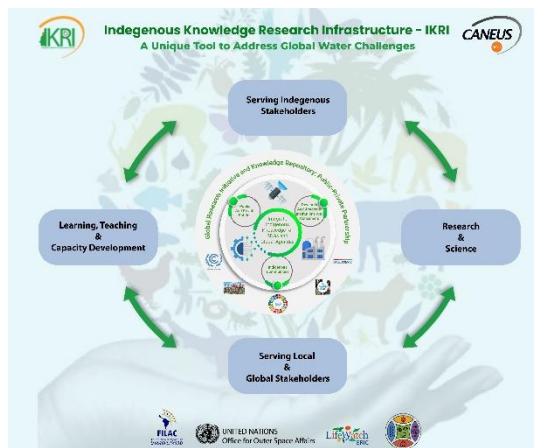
IKRI

Indegenous Knowledge Research Infrastructure - IKRI
A Unique Tool to Address Global Water Challenges

CANEUS

Serving Indegenous Stakeholders

Learning, Teaching & Capacity Development

Research & Science

Serving Local & Global Stakeholders

Global Research Initiative and Knowledge Repository: Public-Private Partnership

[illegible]

FILAC

UNITED NATIONS
Office for Outer Space Affairs

LifeWatch ERIC